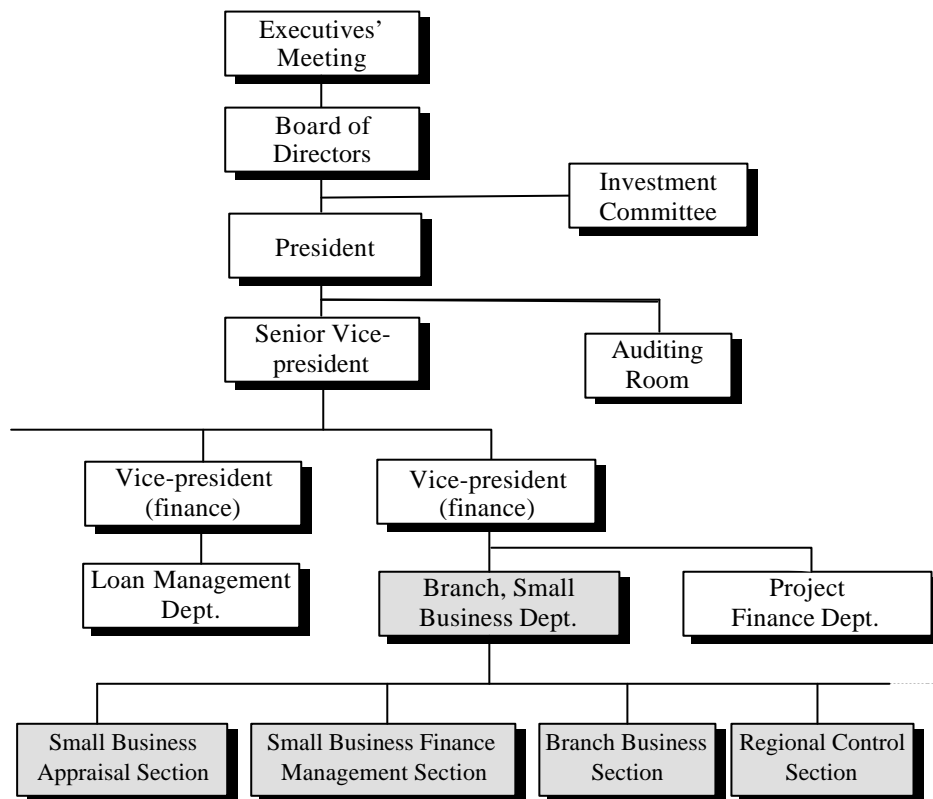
Executives' Meeting

Board of Directors

Investment Committee

President

Senior Vice-president

Auditing Room

Vice-president (finance)

Vice-president (finance)

Loan Management Dept.

Branch, Small Business Dept.

Project Finance Dept.

Small Business Appraisal Section

Small Business Finance Management Section

Branch Business Section

Regional Control Section